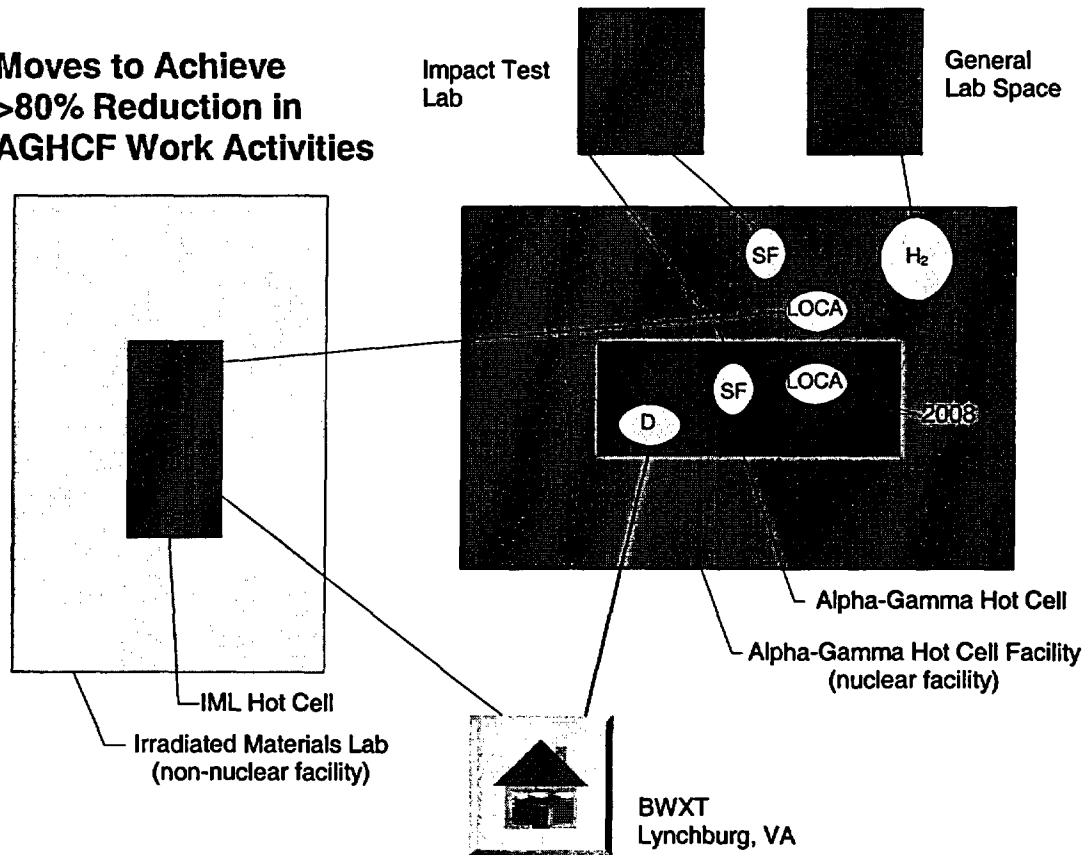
Moves to Achieve >80% Reduction in AGHCF Work Activities

Impact Test Lab

General Lab Space

SF

$H_2$

LOCA

SF

LOCA

D

2008

IML Hot Cell

Irradiated Materials Lab (non-nuclear facility)

Alpha-Gamma Hot Cell

Alpha-Gamma Hot Cell Facility (nuclear facility)

BWXT Lynchburg, VA